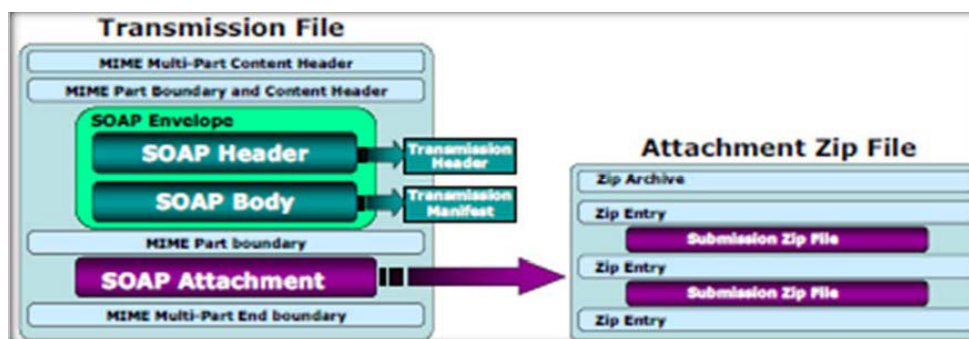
Transmission File

MIME Multi-Part Content Header

MIME Part Boundary and Content Header

SOAP Envelope

SOAP Header

Transmission Header

SOAP Body

Transmission Manifest

MIME Part boundary

SOAP Attachment

MIME Multi-Part End boundary

Attachment Zip File

Zip Archive

Zip Entry

Submission Zip File

Zip Entry

Submission Zip File

Zip Entry